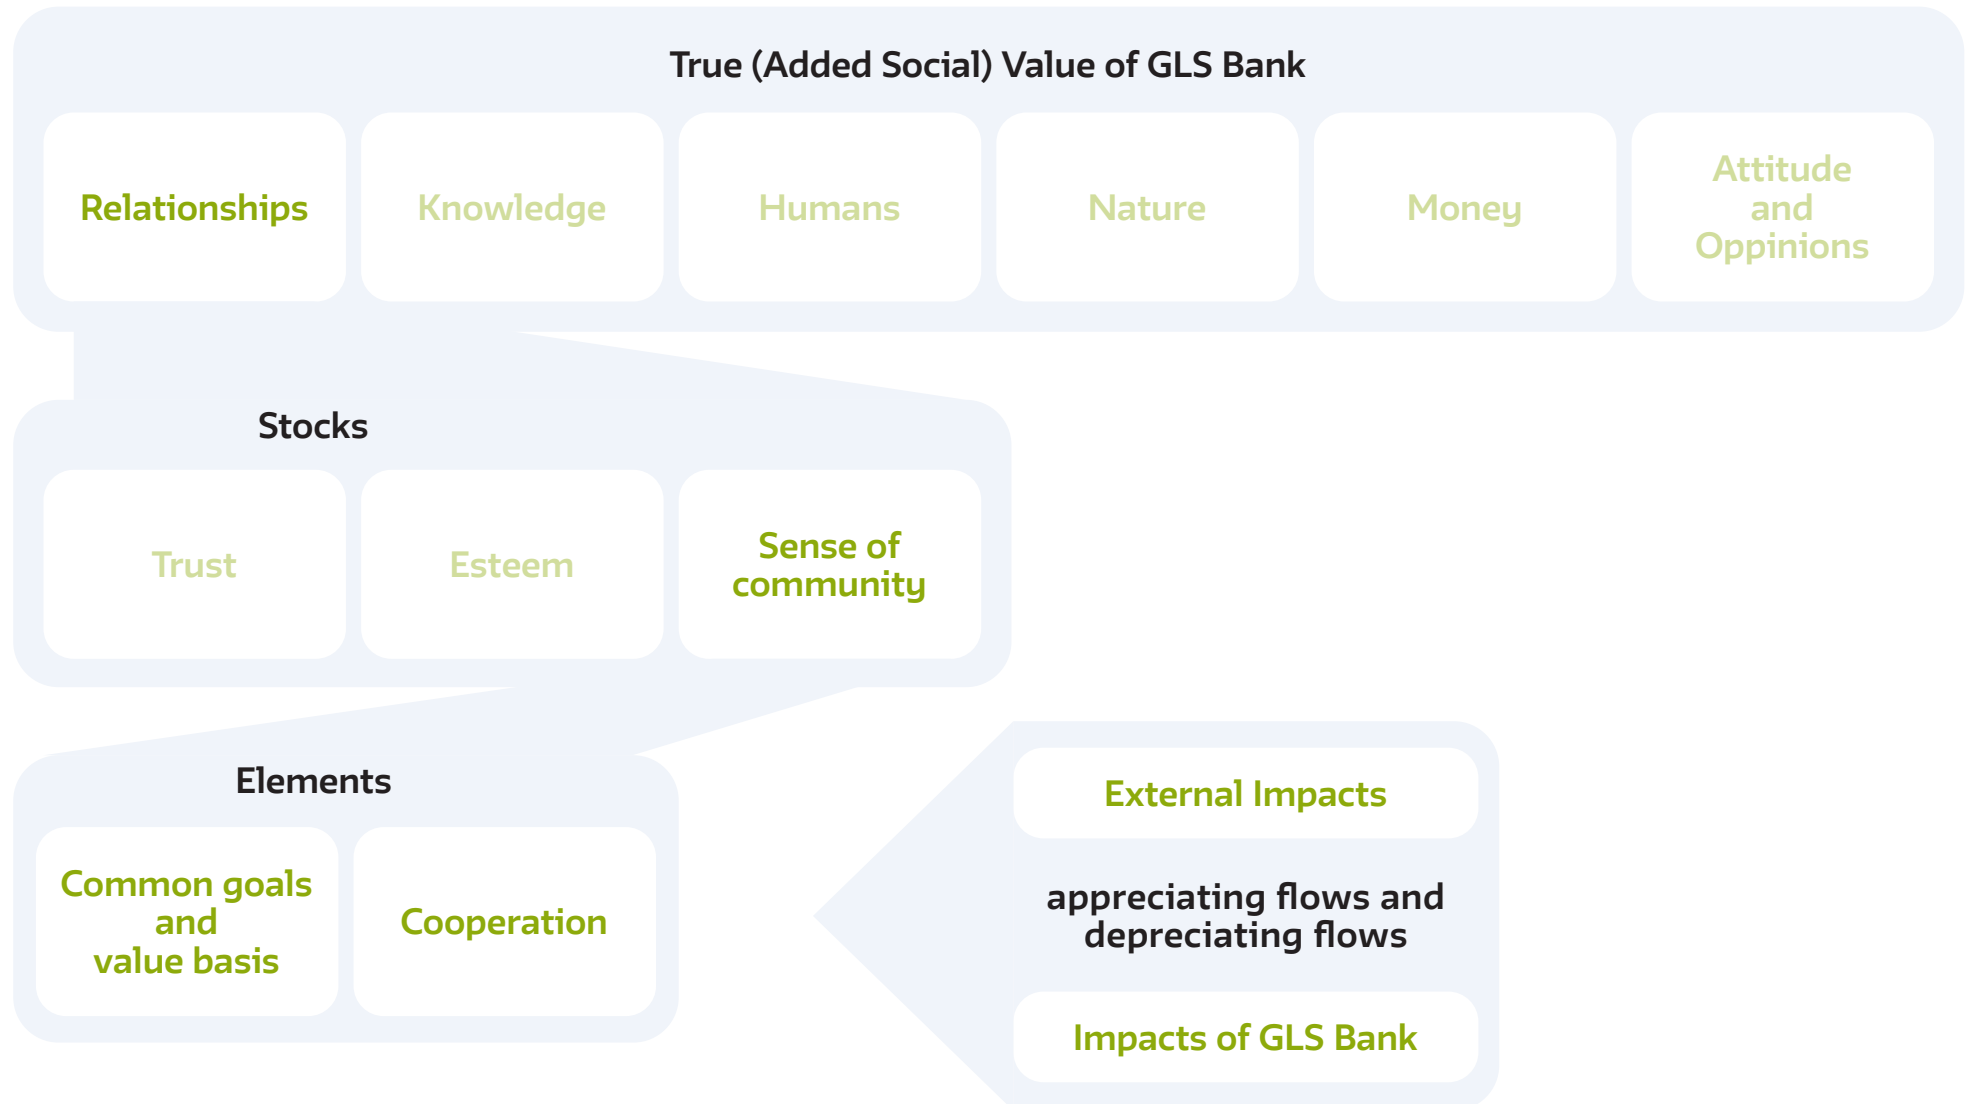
True (Added Social) Value of GLS Bank

Relationships

Knowledge

Humans

Nature

Money

Attitude and Oppinions

Stocks

Trust

Esteem

Sense of community

Elements

Common goals and value basis

Cooperation

External Impacts

appreciating flows and depreciating flows

Impacts of GLS Bank